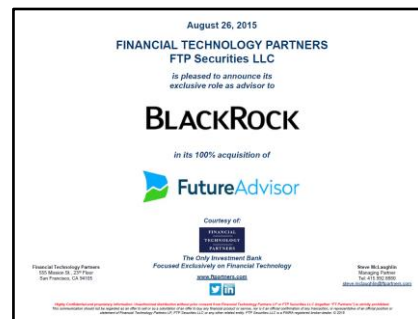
August 26, 2015

FINANCIAL TECHNOLOGY PARTNERS
FTP Securities LLC

is pleased to announce its exclusive role as advisor to

BLACKROCK

in its 100% acquisition of

FutureAdvisor

Courtesy of:

FINANCIAL TECHNOLOGY PARTNERS

The Only Investment Bank
Focused Exclusively on Financial Technology

www.ftpartners.com

Financial Technology Partners
555 Mission St., 23rd Floor
San Francisco, CA 94105

Steve McLaughlin
Managing Partner
Tel: 415.512.8700
steve.mclaughlin@ftpartners.com

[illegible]